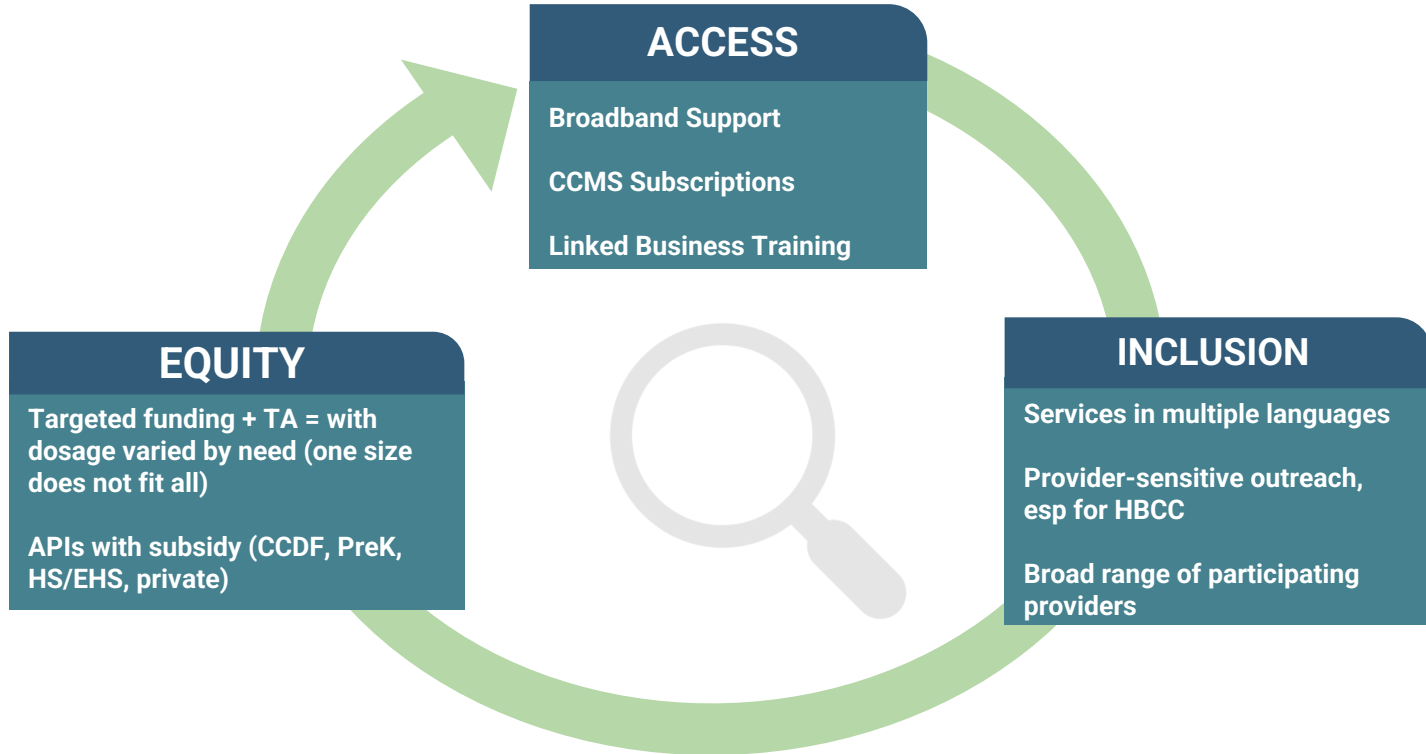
ACCESS

Broadband Support

CCMS Subscriptions

Linked Business Training

EQUITY

Targeted funding + TA = with dosage varied by need (one size does not fit all)

APIs with subsidy (CCDF, PreK, HS/EHS, private)

INCLUSION

Services in multiple languages

Provider-sensitive outreach, esp for HBCC

Broad range of participating providers